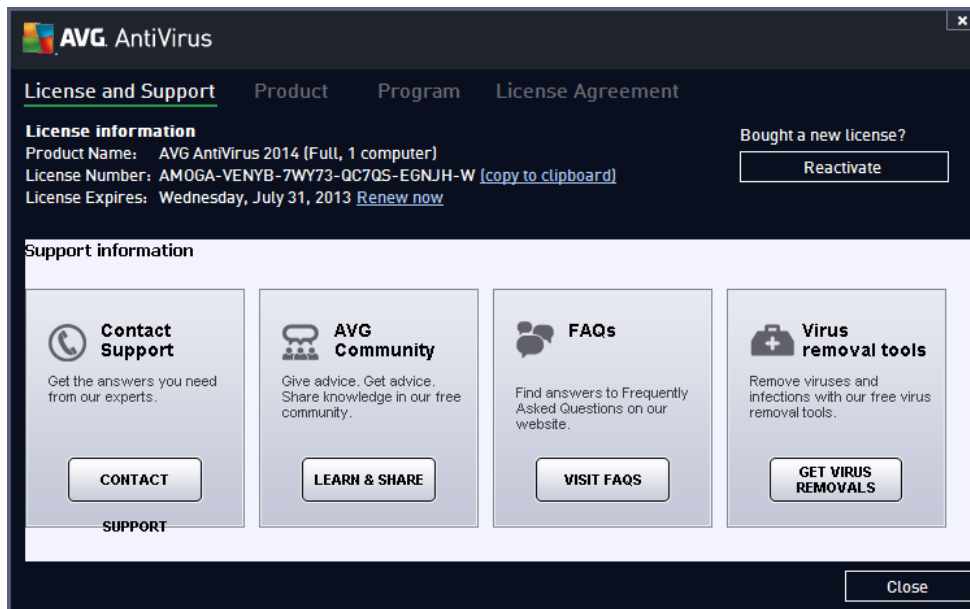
AVG AntiVirus

×

License and Support Product Program License Agreement

License information
Product Name: AVG AntiVirus 2014 (Full, 1 computer)
License Number: AMOGA-VENYB-7WY73-QC7QS-EGNJH-W (copy to clipboard)
License Expires: Wednesday, July 31, 2013 Renew now

Bought a new license?
Reactivate

Support information

Contact Support
Get the answers you need from our experts.
CONTACT SUPPORT

AVG Community
Give advice. Get advice. Share knowledge in our free community.
LEARN & SHARE

FAQs
Find answers to Frequently Asked Questions on our website.
VISIT FAQS

Virus removal tools
Remove viruses and infections with our free virus removal tools.
GET VIRUS REMOVALS

Close